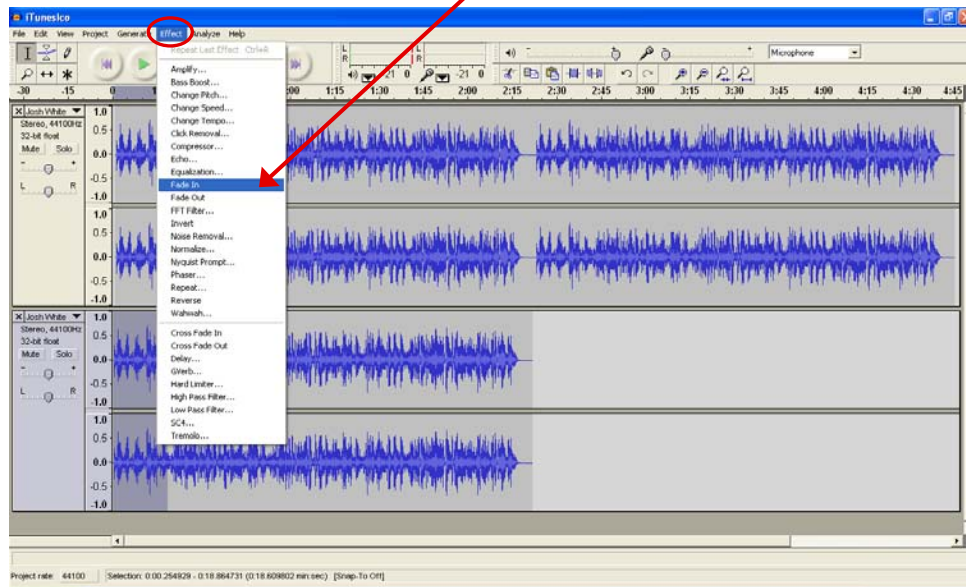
iTunesIco

File Edit View Project Generate Effect Analyze Help

Repeat Last Effect Ctrl+R

Amplify...
Bass Boost...
Change Pitch...
Change Speed...
Change Tempo...
Click Removal...
Compressor...
Echo...
Equalization...
Fade In
Fade Out
FFT Filter...
Invert
Noise Removal...
Normalize...
Nyquist Prompt...
Phaser...
Repeat...
Reverse
Wahwah...

Cross Fade In
Cross Fade Out
Delay...
GVerb...
Hard Limiter...
High Pass Filter...
Low Pass Filter...
SC4...
Tremolo...

L R L R -21 0 -21 0

Microphone

-30 -15 0 :00 1:15 1:30 1:45 2:00 2:15 2:30 2:45 3:00 3:15 3:30 3:45 4:00 4:15 4:30 4:45

Josh White
Stereo, 44100Hz
32-bit float
Mute Solo
L R

1.0 0.5 0.0 -0.5 -1.0
1.0 0.5 0.0 -0.5 -1.0

Josh White
Stereo, 44100Hz
32-bit float
Mute Solo
L R

1.0 0.5 0.0 -0.5 -1.0
1.0 0.5 0.0 -0.5 -1.0

Project rate: 44100 Selection: 0:00.254929 - 0:18.864731 (0:18.609802 min:sec) [Snap-To Off]